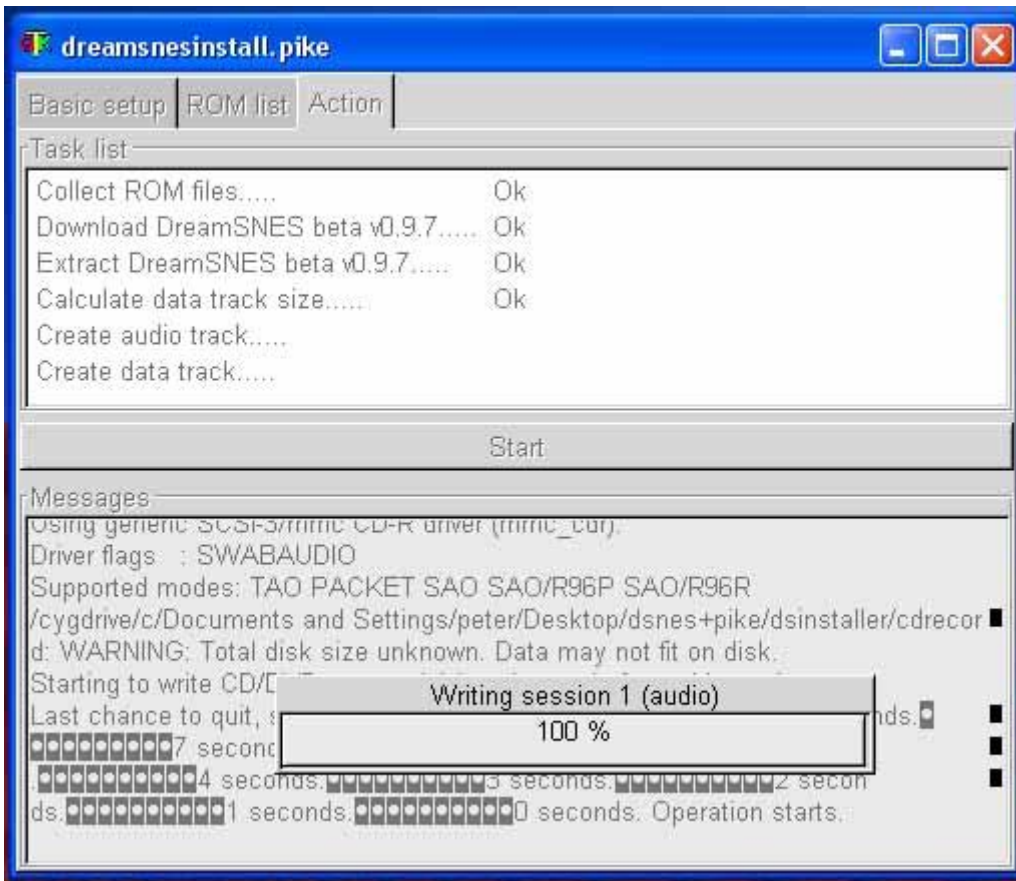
dreamsnesinstall.pike

Basic setup | ROM list | Action

Task list

Collect ROM files..... Ok
Download DreamSNES beta v0.9.7..... Ok
Extract DreamSNES beta v0.9.7..... Ok
Calculate data track size..... Ok
Create audio track.....
Create data track.....

Start

Messages

Using generic SCSI-3/mmc CD-R driver (mmc_cdr).
Driver flags : SWABAUDIO
Supported modes: TAO PACKET SAO SAO/R96P SAO/R96R
/cygdrive/c/Documents and Settings/peter/Desktop/dsnes+pike/dsinstaller/cdrecord: WARNING: Total disk size unknown. Data may not fit on disk.
Starting to write CD/D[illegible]
Last chance to quit, s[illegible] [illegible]nds.
7 second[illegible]
.4 seconds.3 seconds.2 seconds.1 seconds.0 seconds. Operation starts.

Writing session 1 (audio)
100 %